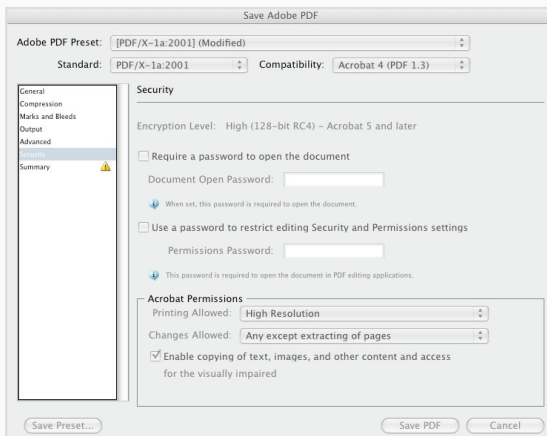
Save Adobe PDF

Adobe PDF Preset: [PDF/X-1a:2001] (Modified)

Standard: PDF/X-1a:2001

Compatibility: Acrobat 4 (PDF 1.3)

General
Compression
Marks and Bleeds
Output
Advanced
Security
Summary

Security

Encryption Level: High (128-bit RC4) - Acrobat 5 and later

Require a password to open the document

Document Open Password:

When set, this password is required to open the document.

Use a password to restrict editing Security and Permissions settings

Permissions Password:

This password is required to open the document in PDF editing applications.

Acrobat Permissions

Printing Allowed: High Resolution

Changes Allowed: Any except extracting of pages

Enable copying of text, images, and other content and access for the visually impaired

Save Preset...

Save PDF

Cancel